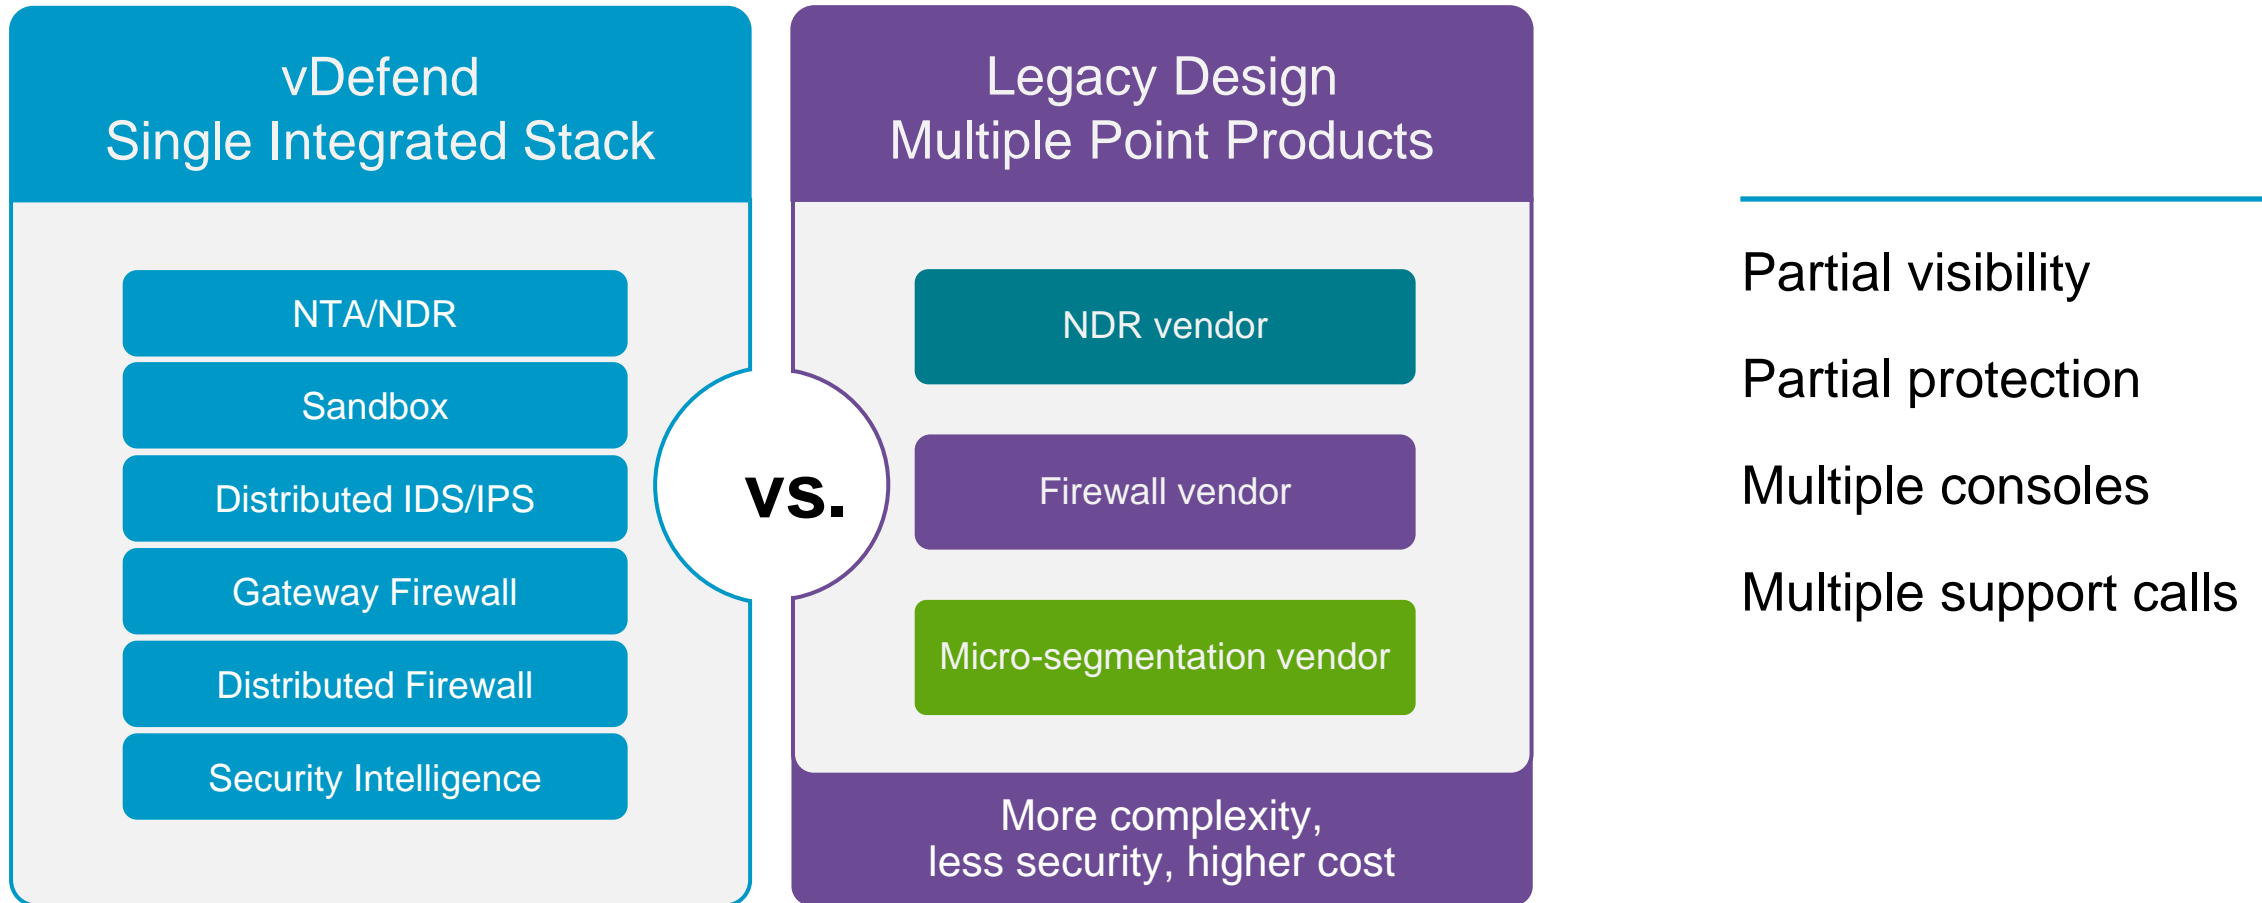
vDefend
Single Integrated Stack

NTA/NDR

Sandbox

Distributed IDS/IPS

Gateway Firewall

Distributed Firewall

Security Intelligence

vs.

Legacy Design
Multiple Point Products

NDR vendor

Firewall vendor

Micro-segmentation vendor

More complexity,
less security, higher cost

Partial visibility

Partial protection

Multiple consoles

Multiple support calls